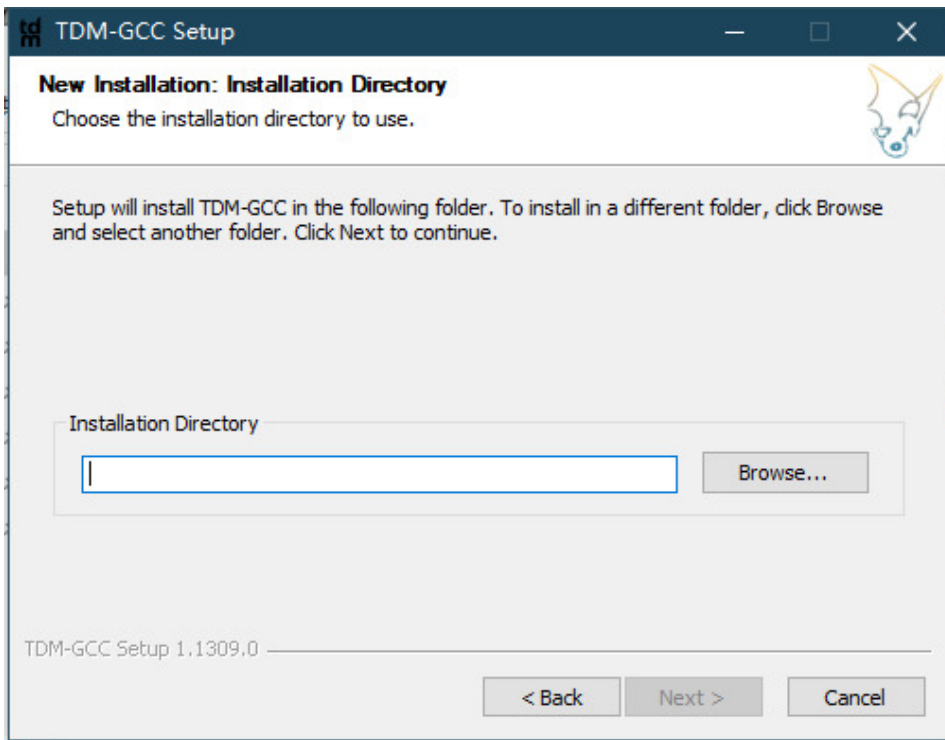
tdm TDM-GCC Setup

New Installation: Installation Directory
Choose the installation directory to use.

Setup will install TDM-GCC in the following folder. To install in a different folder, click Browse and select another folder. Click Next to continue.

Installation Directory

Browse...

TDM-GCC Setup 1.1309.0

< Back
Next >
Cancel